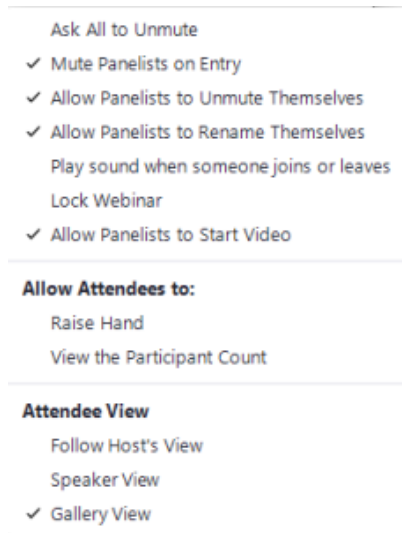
Ask All to Unmute
✓ Mute Panelists on Entry
✓ Allow Panelists to Unmute Themselves
✓ Allow Panelists to Rename Themselves
Play sound when someone joins or leaves
Lock Webinar
✓ Allow Panelists to Start Video

**Allow Attendees to:**
Raise Hand
View the Participant Count

**Attendee View**
Follow Host's View
Speaker View
✓ Gallery View